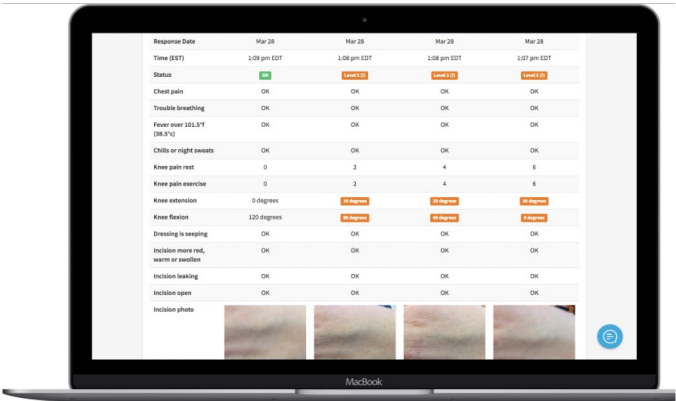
| Response Date | Mar 28 | Mar 28 | Mar 28 | Mar 28 |
|---|---|---|---|---|
| Time (EST) | 1:09 pm EDT | 1:08 pm EDT | 1:08 pm EDT | 1:07 pm EDT |
| Status | OK | Level 2 (!) | Level 2 (!) | Level 2 (!) |
| Chest pain | OK | OK | OK | OK |
| Trouble breathing | OK | OK | OK | OK |
| Fever over 101.5°F (38.5°c) | OK | OK | OK | OK |
| Chills or night sweats | OK | OK | OK | OK |
| Knee pain rest | 0 | 2 | 4 | 6 |
| Knee pain exercise | 0 | 2 | 4 | 6 |
| Knee extension | 0 degrees | 10 degrees | 10 degrees | 20 degrees |
| Knee flexion | 120 degrees | 80 degrees | 40 degrees | 0 degrees |
| Dressing is seeping | OK | OK | OK | OK |
| Incision more red, warm or swollen | OK | OK | OK | OK |
| Incision leaking | OK | OK | OK | OK |
| Incision open | OK | OK | OK | OK |
| Incision photo | | | | |

MacBook